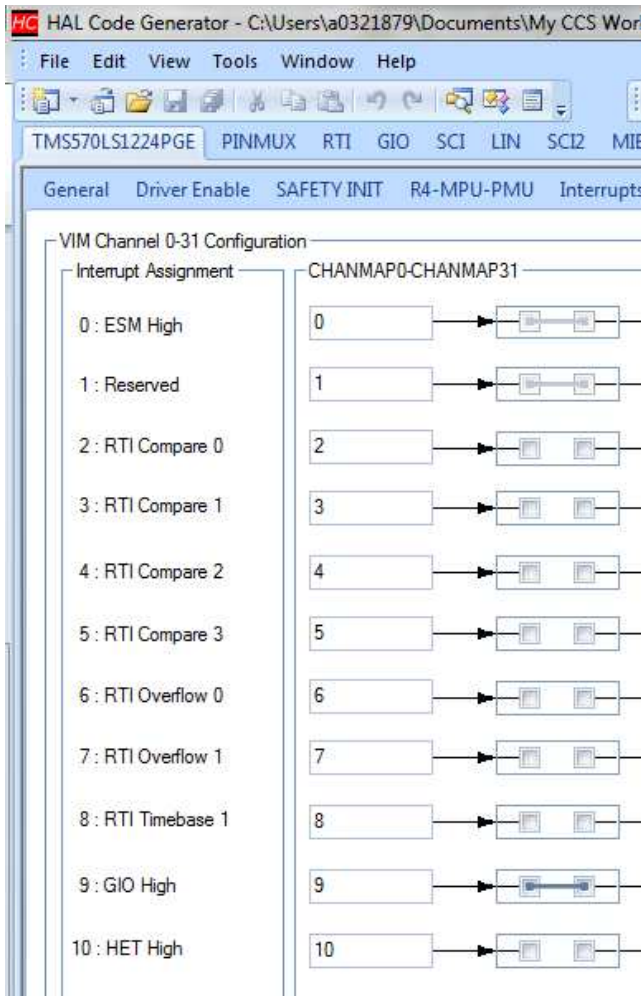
HC HAL Code Generator - C:\Users\a0321879\Documents\My CCS Wor

File Edit View Tools Window Help

TMS570LS1224PGE PINMUX RTI GIO SCI LIN SCI2 MIE

General Driver Enable SAFETY INIT R4-MPU-PMU Interrupts

VIM Channel 0-31 Configuration

Interrupt Assignment

CHANMAP0-CHANMAP31

0 : ESM High
0

1 : Reserved
1

2 : RTI Compare 0
2

3 : RTI Compare 1
3

4 : RTI Compare 2
4

5 : RTI Compare 3
5

6 : RTI Overflow 0
6

7 : RTI Overflow 1
7

8 : RTI Timebase 1
8

9 : GIO High
9

10 : HET High
10